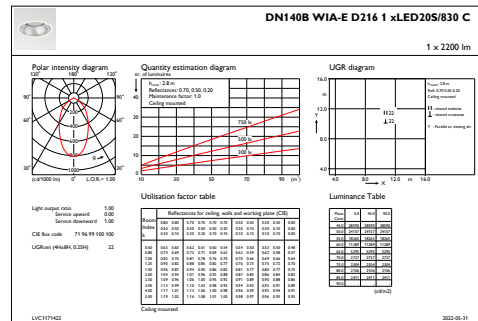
DN140B WIA-E D216 1 xLED20S/830 C

1 x 2200 lm

Polar intensity diagram

Quantity estimation diagram

UGR diagram

120° 180° 120°

90° 90°

60° 60°

30° 0° 30°

(cd/1000 lm) 0° L.O.R.= 1.00

nr. of luminaires

$h_{room}$: 2.8 m
Reflectances: 0.70, 0.50, 0.20
Maintenance factor: 1.0
Ceiling mounted

750 lx

500 lx

300 lx

10 30 50 70 90 (m²)

16.0

12.0

8.0

4.0

4.0 8.0 12.0 m 16.0

22

22

Utilisation factor table

Luminance Table

Light output ratio 1.00
Service upward 0.00
Service downward 1.00

CIE flux code 71 96 99 100 100

UGRcen (4Hx8H, 0.25H) 22

Reflectances for ceiling, walls and working plane (CIE)

Room Index k

Ceiling mounted

(cd/m2)

LVC1171422

2022-05-31